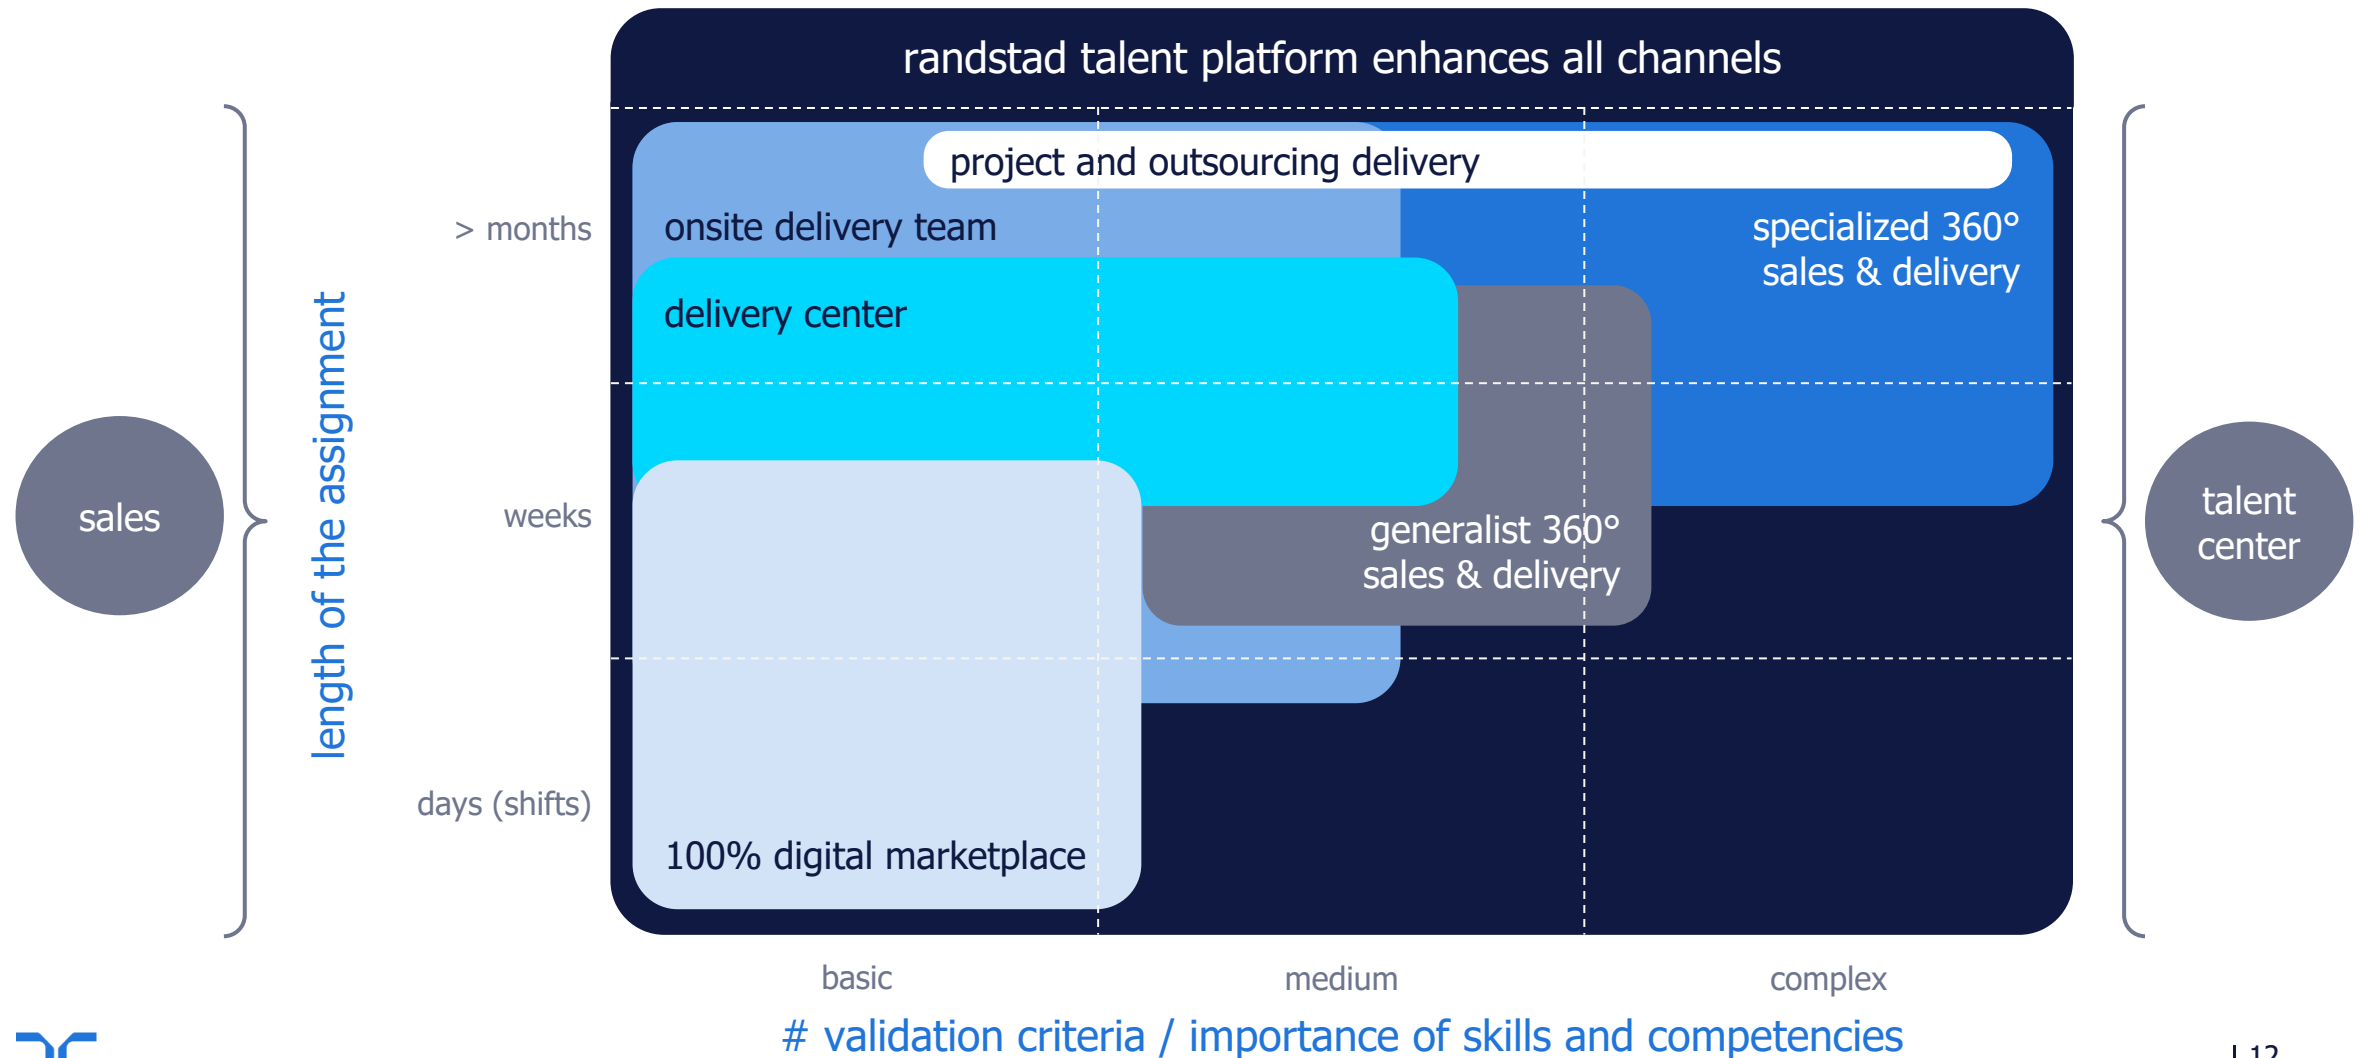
randstad talent platform enhances all channels

sales

length of the assignment

> months

weeks

days (shifts)

project and outsourcing delivery

onsite delivery team

specialized 360°
sales & delivery

delivery center

generalist 360°
sales & delivery

100% digital marketplace

talent
center

basic

medium

complex

# validation criteria / importance of skills and competencies

| 12